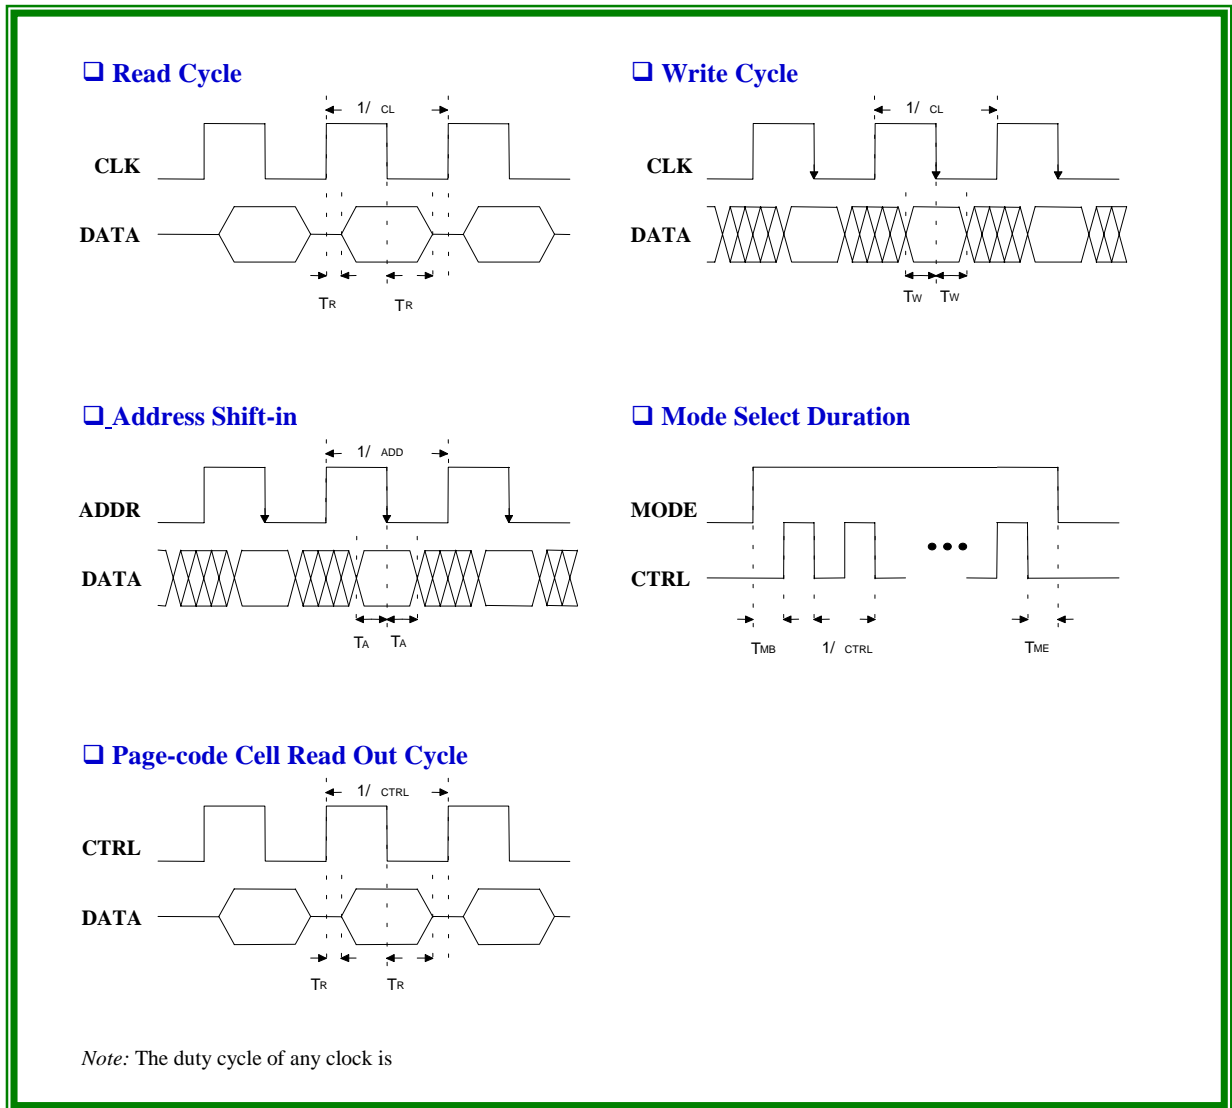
❑ Read Cycle

1/ CL

CLK

DATA

TR TR

❑ Write Cycle

1/ CL

CLK

DATA

TW TW

❑ Address Shift-in

1/ ADD

ADDR

DATA

TA TA

❑ Mode Select Duration

MODE

CTRL

TMB 1/ CTRL TME

❑ Page-code Cell Read Out Cycle

1/ CTRL

CTRL

DATA

TR TR

*Note:* The duty cycle of any clock is